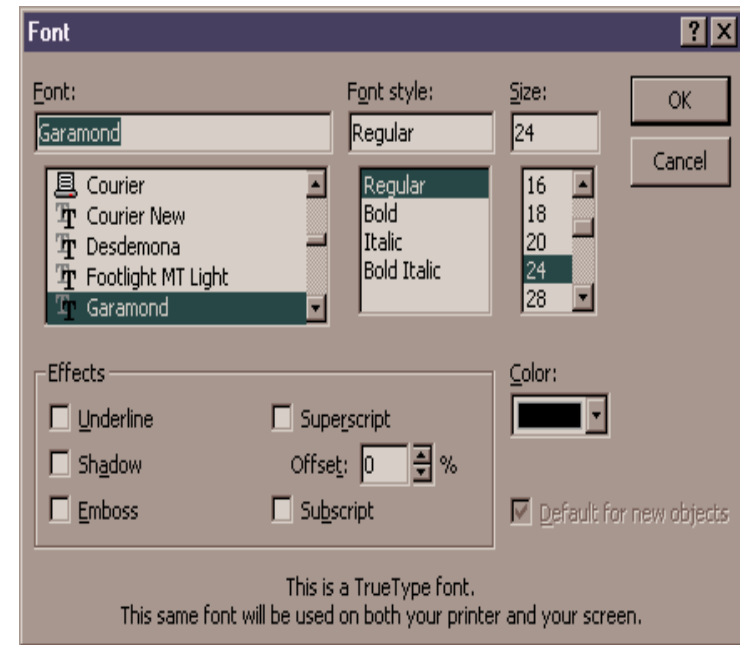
Font

?

X

Font:

Garamond

Courier

Courier New

Desdemona

Footlight MT Light

Garamond

Font style:

Regular

Regular

Bold

Italic

Bold Italic

Size:

24

16

18

20

24

28

OK

Cancel

Effects

Underline

Shadow

Emboss

Superscript

Offset: 0 %

Subscript

Color:

Default for new objects

This is a TrueType font.
This same font will be used on both your printer and your screen.